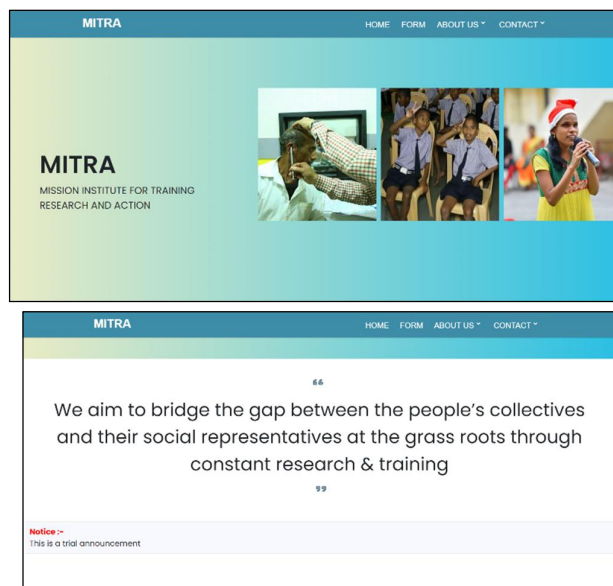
MITRA

HOME FORM ABOUT US CONTACT

MITRA

MISSION INSTITUTE FOR TRAINING RESEARCH AND ACTION

MITRA

HOME FORM ABOUT US CONTACT

“

We aim to bridge the gap between the people's collectives and their social representatives at the grass roots through constant research & training

”

Notice :-
This is a trial announcement